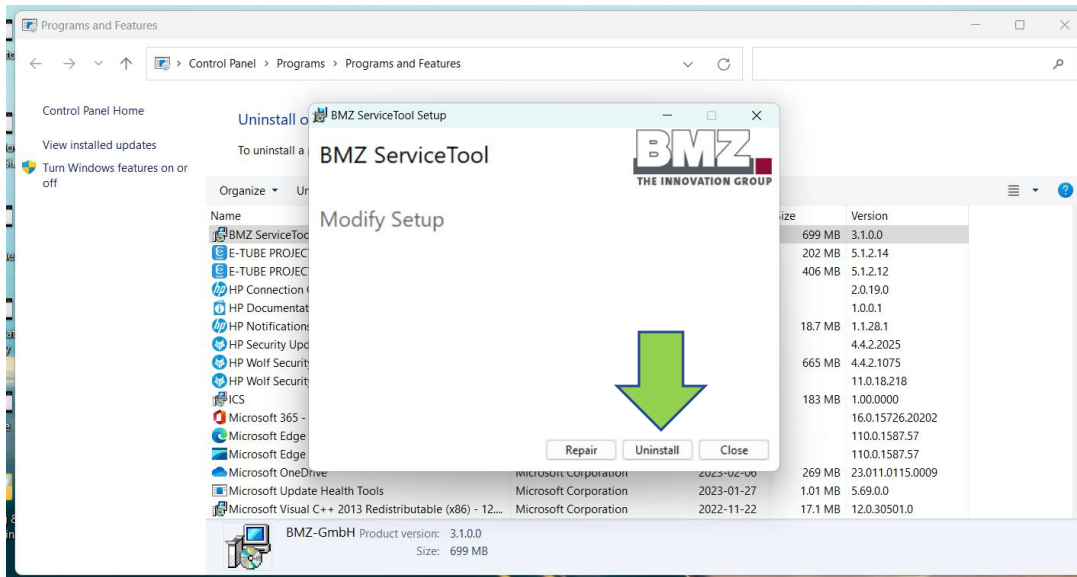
Programs and Features

Control Panel > Programs > Programs and Features

Control Panel Home

View installed updates

Turn Windows features on or off

Uninstall o

To uninstall a

Organize ▾ Ur

| Name | | | Size | Version |
|---|---|---|---|---|
| BMZ ServiceToo | | | 699 MB | 3.1.0.0 |
| E-TUBE PROJEC | | | 202 MB | 5.1.2.14 |
| E-TUBE PROJEC | | | 406 MB | 5.1.2.12 |
| HP Connection | | | | 2.0.19.0 |
| HP Documentat | | | | 1.0.0.1 |
| HP Notifications | | | 18.7 MB | 1.1.28.1 |
| HP Security Upc | | | | 4.4.2.2025 |
| HP Wolf Security | | | 665 MB | 4.4.2.1075 |
| HP Wolf Security | | | | 11.0.18.218 |
| ICS | | | 183 MB | 1.00.0000 |
| Microsoft 365 - | | | | 16.0.15726.20202 |
| Microsoft Edge | | | | 110.0.1587.57 |
| Microsoft Edge | | | | 110.0.1587.57 |
| Microsoft OneDrive | Microsoft Corporation | 2023-02-06 | 269 MB | 23.011.0115.0009 |
| Microsoft Update Health Tools | Microsoft Corporation | 2023-01-27 | 1.01 MB | 5.69.0.0 |
| Microsoft Visual C++ 2013 Redistributable (x86) - 12... | Microsoft Corporation | 2022-11-22 | 17.1 MB | 12.0.30501.0 |

BMZ-GmbH Product version: 3.1.0.0
Size: 699 MB

BMZ ServiceTool Setup

BMZ ServiceTool

BMZ
THE INNOVATION GROUP

Modify Setup

Repair Uninstall Close